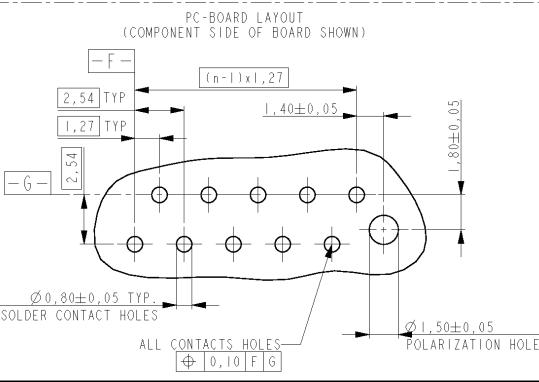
PC-BOARD LAYOUT
(COMPONENT SIDE OF BOARD SHOWN)

-F-

(n-1)x1,27

2,54 TYP

1,40±0,05

1,80±0,05

1,27 TYP

-G-

2,54

$\emptyset$0,80±0,05 TYP.
SOLDER CONTACT HOLES

ALL CONTACTS HOLES

$\oplus$ | 0,10 | F | G

$\emptyset$1,50±0,05
POLARIZATION HOLE